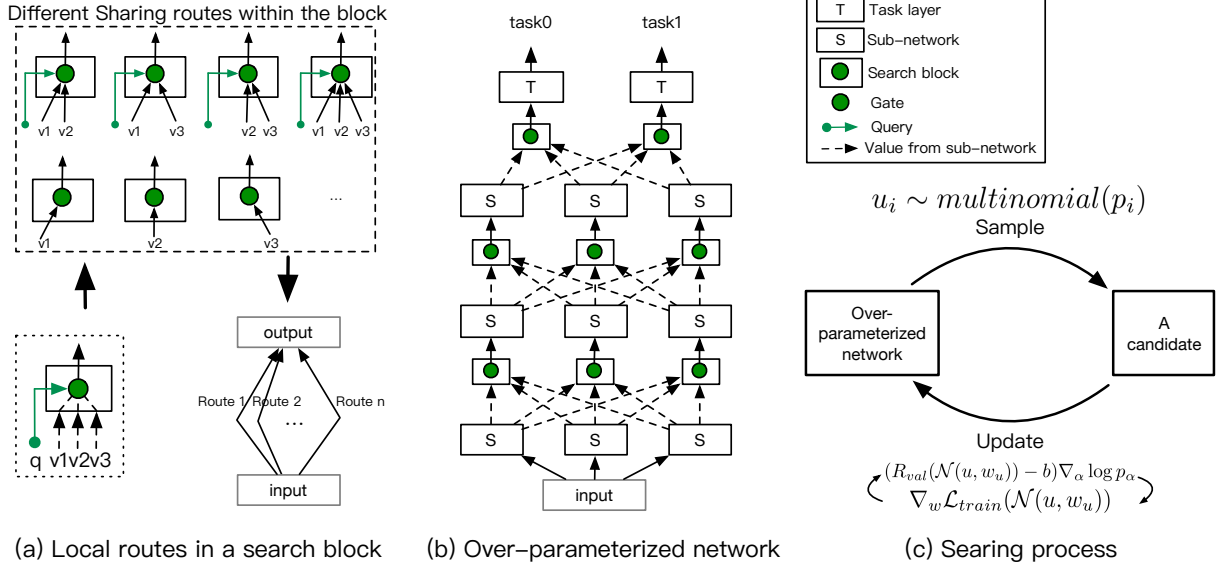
Different Sharing routes within the block

v1 v2

v1 v3

v2 v3

v1 v2 v3

v1

v2

v3

...

q v1v2v3

output

Route 1 Route 2 Route n

...

input

(a) Local routes in a search block

task0 task1

T T

S S S

S S S

S S S

input

(b) Over-parameterized network

T Task layer

S Sub-network

Search block

Gate

Query

Value from sub-network

$u_i \sim multinomial(p_i)$

Sample

Over-parameterized network

A candidate

Update

$(R_{val}(\mathcal{N}(u, w_u)) - b)\nabla_\alpha \log p_\alpha$

$\nabla_w \mathcal{L}_{train}(\mathcal{N}(u, w_u))$

(c) Searing process